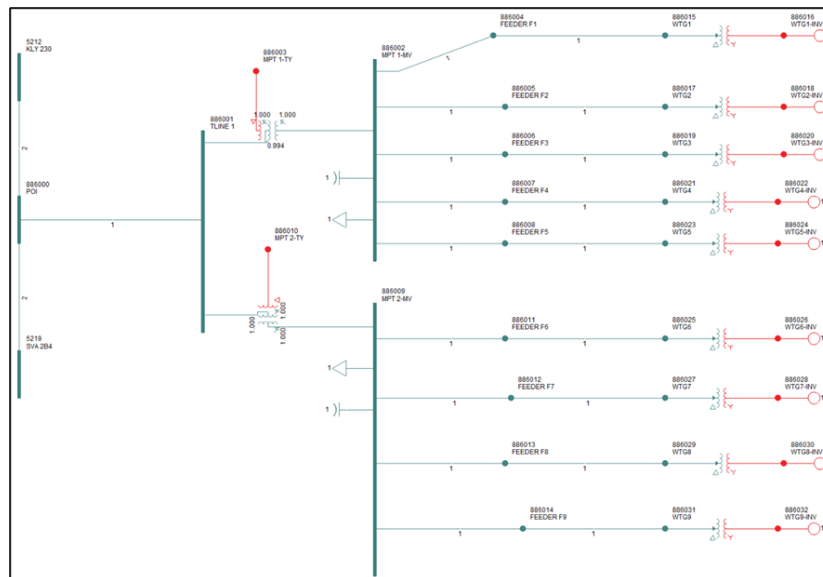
5212
KLY 230

2

886000
POI

1

2

5219
SVA 2B4

886001
TLINE 1

886003
MPT 1-TY

1.000 1.000

0.994

886010
MPT 2-TY

1.000

1.000 1.000

886002
MPT 1-MV

1

1

886009
MPT 2-MV

1

1

886004
FEEDER F1

1

886015
WTG1

886016
WTG1-INV

886005
FEEDER F2

1 1

886017
WTG2

886018
WTG2-INV

886006
FEEDER F3

1 1

886019
WTG3

886020
WTG3-INV

886007
FEEDER F4

1 1

886021
WTG4

886022
WTG4-INV

886008
FEEDER F5

1 1

886023
WTG5

886024
WTG5-INV

886011
FEEDER F6

1 1

886025
WTG6

886026
WTG6-INV

886012
FEEDER F7

1 1

886027
WTG7

886028
WTG7-INV

886013
FEEDER F8

1 1

886029
WTG8

886030
WTG8-INV

886014
FEEDER F9

1 1

886031
WTG9

886032
WTG9-INV